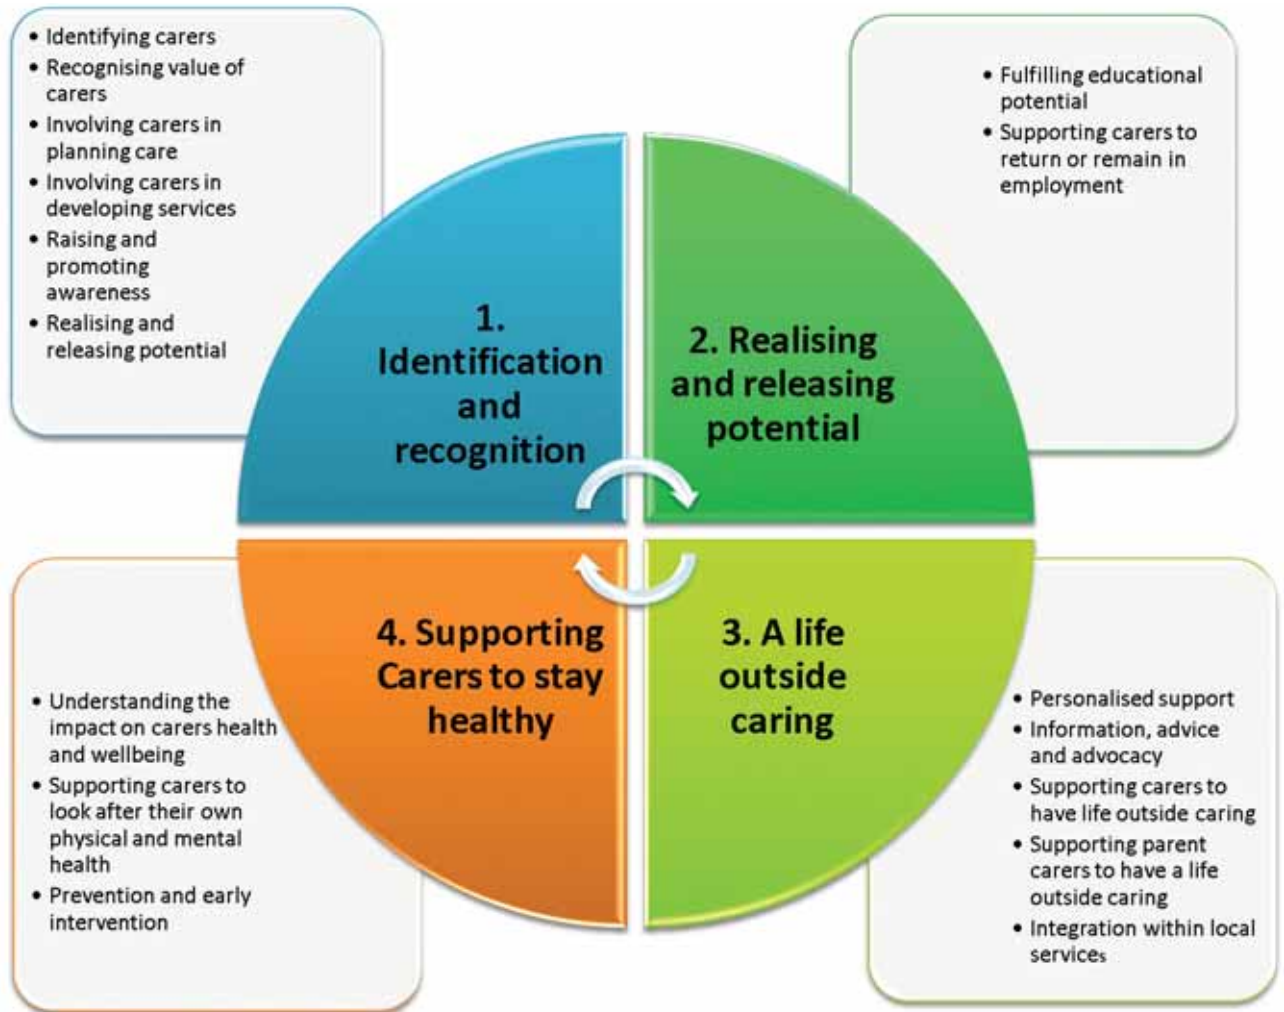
- Identifying carers
- Recognising value of carers
- Involving carers in planning care
- Involving carers in developing services
- Raising and promoting awareness
- Realising and releasing potential

- Fulfilling educational potential
- Supporting carers to return or remain in employment

1. Identification and recognition

2. Realising and releasing potential

4. Supporting Carers to stay healthy

3. A life outside caring

- Understanding the impact on carers health and wellbeing
- Supporting carers to look after their own physical and mental health
- Prevention and early intervention

- Personalised support
- Information, advice and advocacy
- Supporting carers to have life outside caring
- Supporting parent carers to have a life outside caring
- Integration within local services